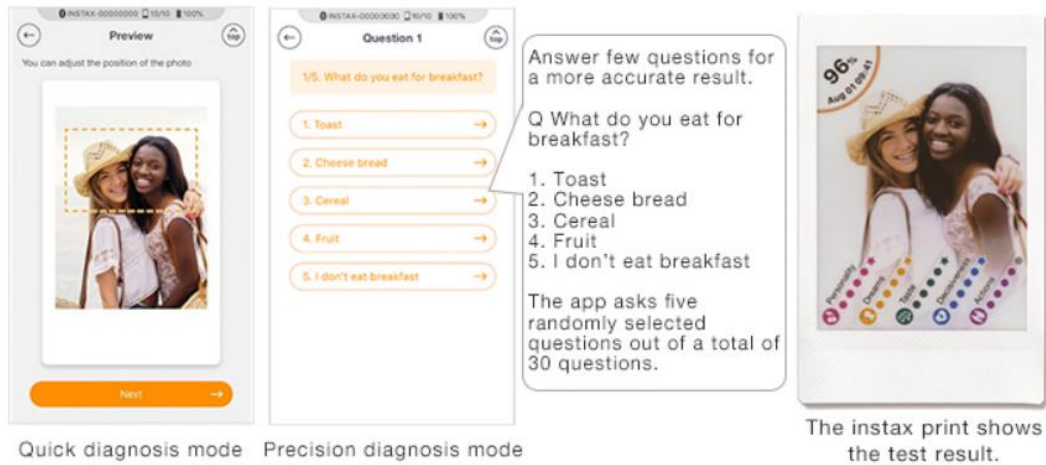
INSTAX-00000000 10/10 100%

Preview

You can adjust the position of the photo

Next

INSTAX-00000000 10/10 100%

Question 1

1/5. What do you eat for breakfast?

1. Toast

2. Cheese bread

3. Cereal

4. Fruit

5. I don't eat breakfast

Answer few questions for a more accurate result.

Q What do you eat for breakfast?

1. Toast
2. Cheese bread
3. Cereal
4. Fruit
5. I don't eat breakfast

The app asks five randomly selected questions out of a total of 30 questions.

96%

Aug 01 09:41

Personality

Dreams

Taste

Decisiveness

Actions

Quick diagnosis mode

Precision diagnosis mode

The instax print shows the test result.